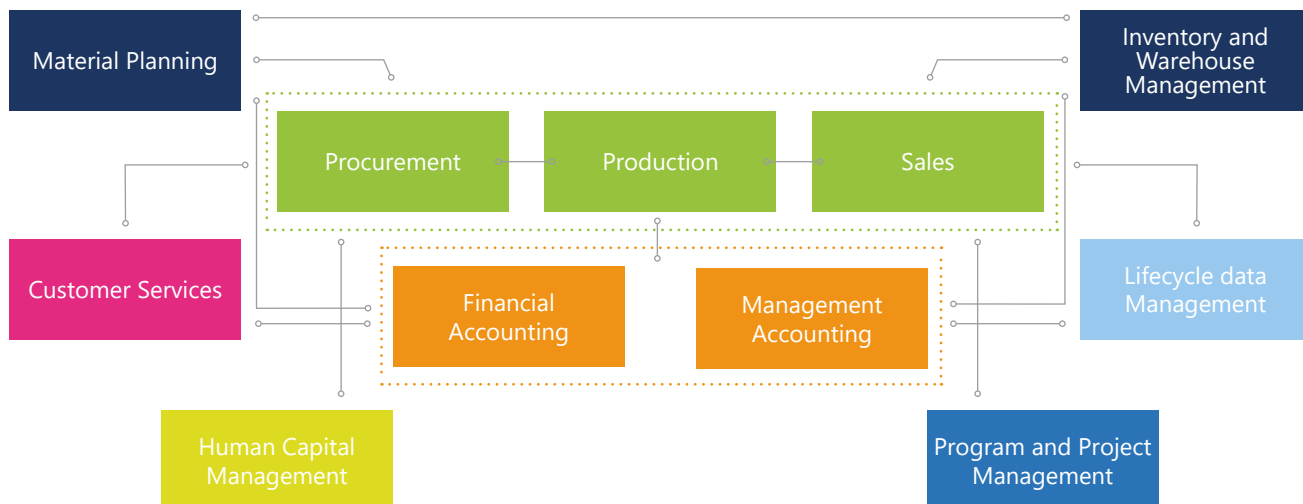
Material Planning

Inventory and Warehouse Management

Procurement

Production

Sales

Customer Services

Financial Accounting

Management Accounting

Lifecycle data Management

Human Capital Management

Program and Project Management